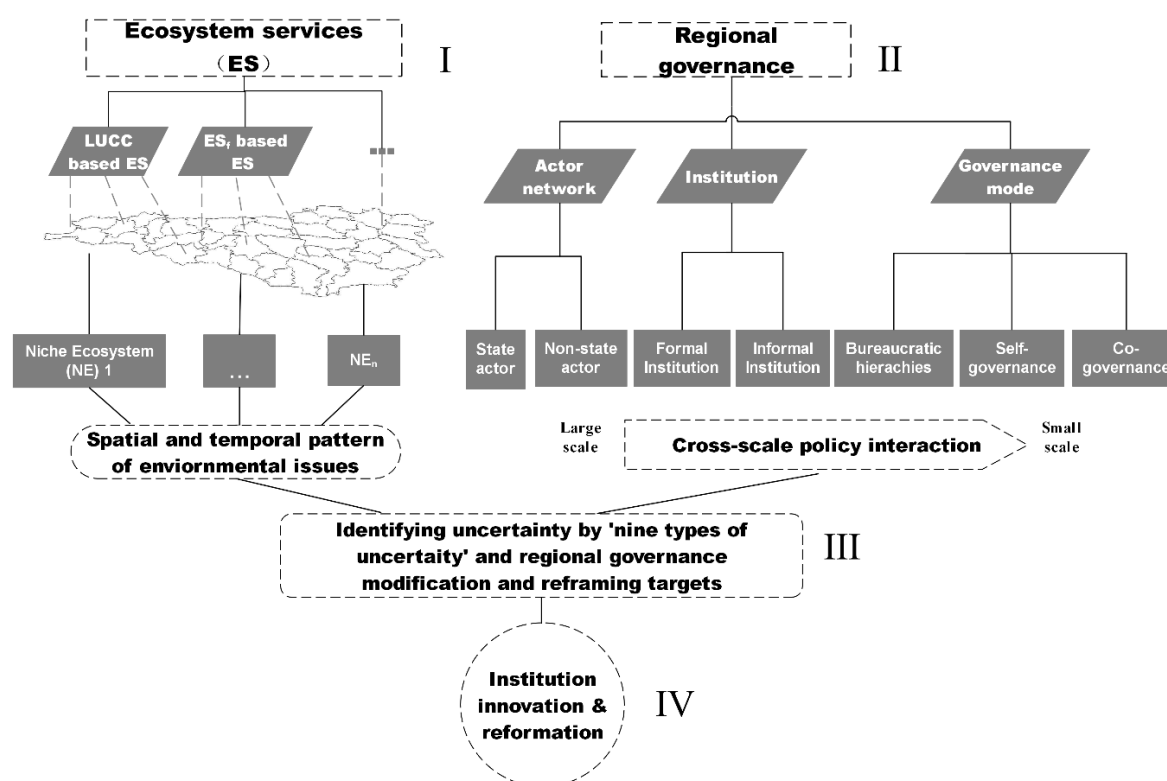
Ecosystem services
（ES）

I

LUCC based ES

$ES_f$ based ES

...

Niche Ecosystem (NE) 1

...

$NE_n$

Spatial and temporal pattern of enviornmental issues

Regional governance

II

Actor network

Institution

Governance mode

State actor

Non-state actor

Formal Institution

Informal Institution

Bureaucratic hierachies

Self-governance

Co-governance

Large scale

Cross-scale policy interaction

Small scale

Identifying uncertainty by 'nine types of uncertaity' and regional governance modification and reframing targets

III

Institution innovation & reformation

IV